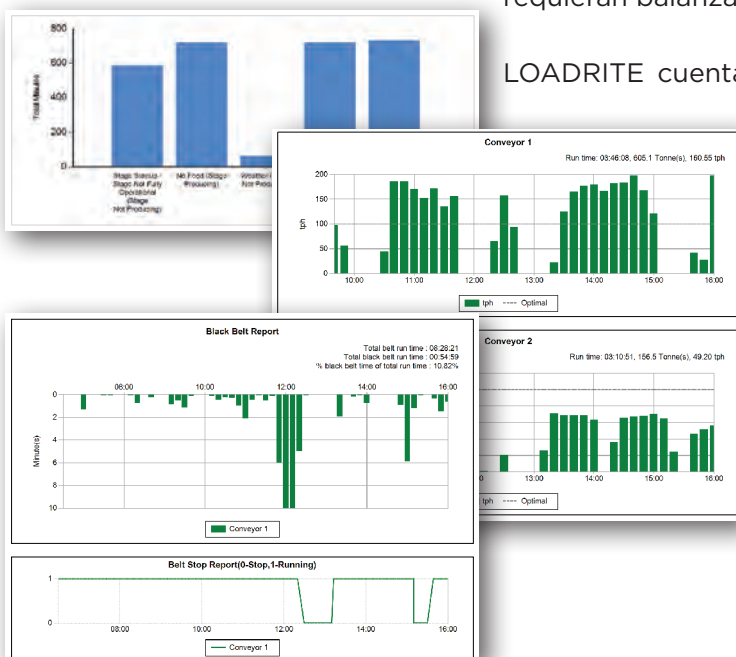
requieran balanza

LOADRITE cuenta

800
600
400
200
0
Total Minutes
Stage Status - Stage Not Fully Operational (Stage Not Producing)
No Feed (Stage Producing)
Weather (Stage Not Producing)

Conveyor 1
Run time: 03:46:08, 605.1 Tonne(s), 160.55 tph
200
150
100
50
0
tph
10:00
11:00
12:00
13:00
14:00
15:00
16:00
tph
Optimal

Black Belt Report
Total belt run time : 08:28:21
Total black belt run time : 00:54:59
% black belt time of total run time : 10.82%
06:00
08:00
10:00
12:00
14:00
16:00
0
2
4
6
8
10
Minute(s)
Conveyor 1

Conveyor 2
Run time: 03:10:51, 156.5 Tonne(s), 49.20 tph
13:00
14:00
15:00
16:00
tph
Optimal

Belt Stop Report(0-Stop,1-Running)
1
0
08:00
10:00
12:00
14:00
16:00
Conveyor 1